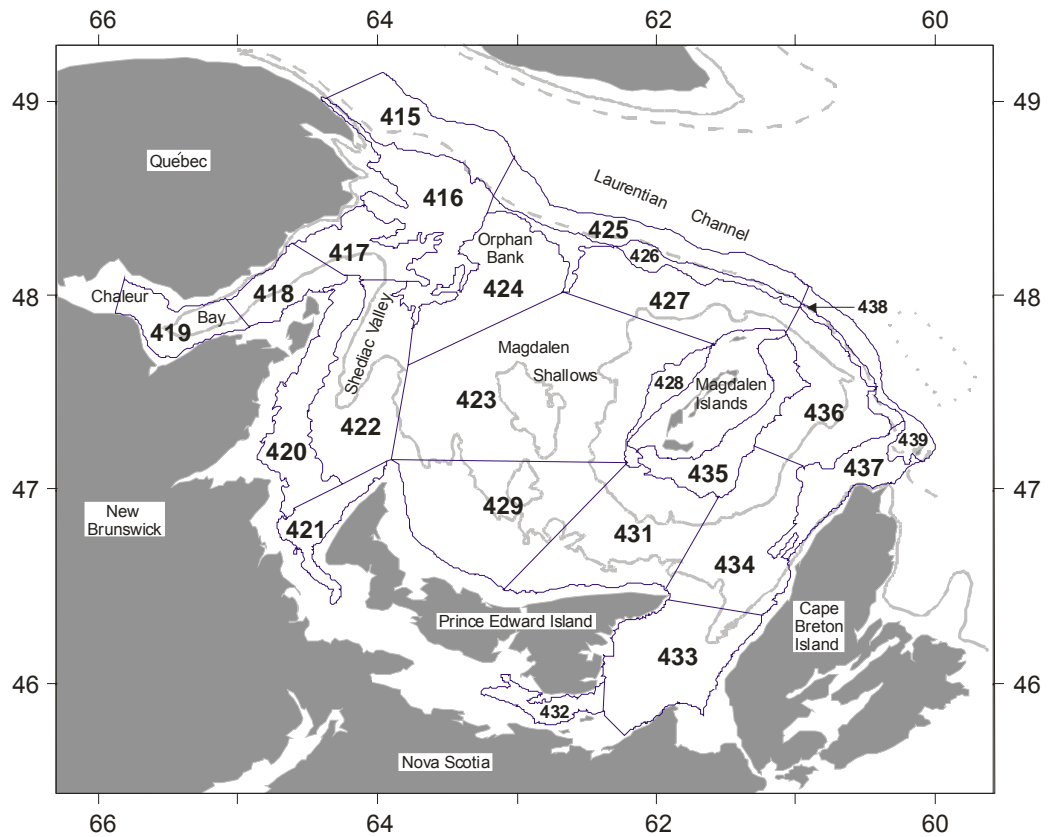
66
64
62
60
49
48
47
46
49
48
47
46
66
64
62
60

Québec

Laurentian Channel

415
416
417
418
419
Chaleur
Bay
Orphan Bank
424
425
426
427
438
Shediac Valley
Magdalen Shallows
423
428
Magdalen Islands
436
422
420
439
437
435
429
431
434
421
New Brunswick
Prince Edward Island
433
Cape Breton Island
432
Nova Scotia